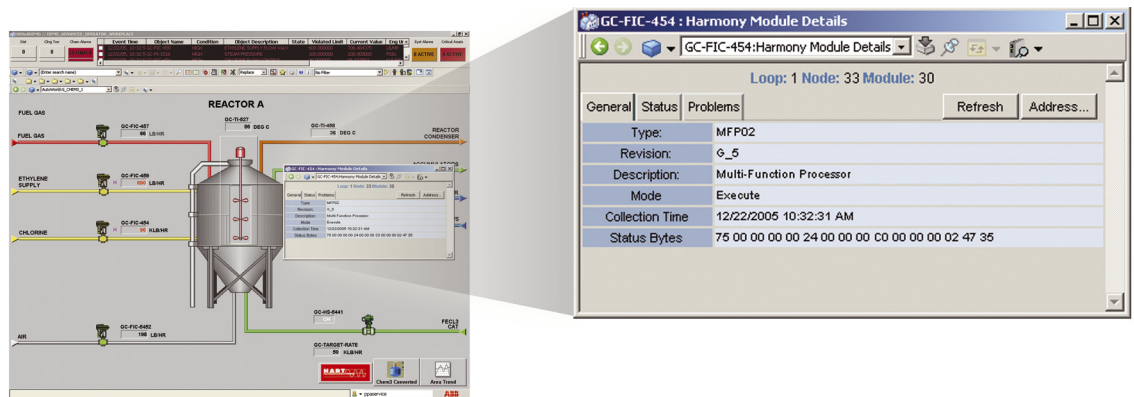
GC-FIC-454 : Harmony Module Details

GC-FIC-454:Harmony Module Details

Loop: 1 Node: 33 Module: 30

General Status Problems Refresh Address...

| | |
|---|---|
| Type: | MFP02 |
| Revision: | G_5 |
| Description: | Multi-Function Processor |
| Mode | Execute |
| Collection Time | 12/22/2005 10:32:31 AM |
| Status Bytes | 75 00 00 00 00 24 00 00 00 C0 00 00 00 00 02 47 35 |

REACTOR A

FUEL GAS

FUEL GAS

GC-FIC-457
66 LB/HR

GC-TI-627
86 DEG C

GC-TI-455
36 DEG C

REACTOR CONDENSER

ETHYLENE SUPPLY

GC-FIC-459
600 LB/HR

CHLORINE

GC-FIC-454
30 KLB/HR

AIR

GC-FIC-6452
198 LB/HR

GC-HS-6441

FECL3 CAT

GC-TARGET-RATE
50 KLB/HR

Chem3 Converted

Area Trend

ABB